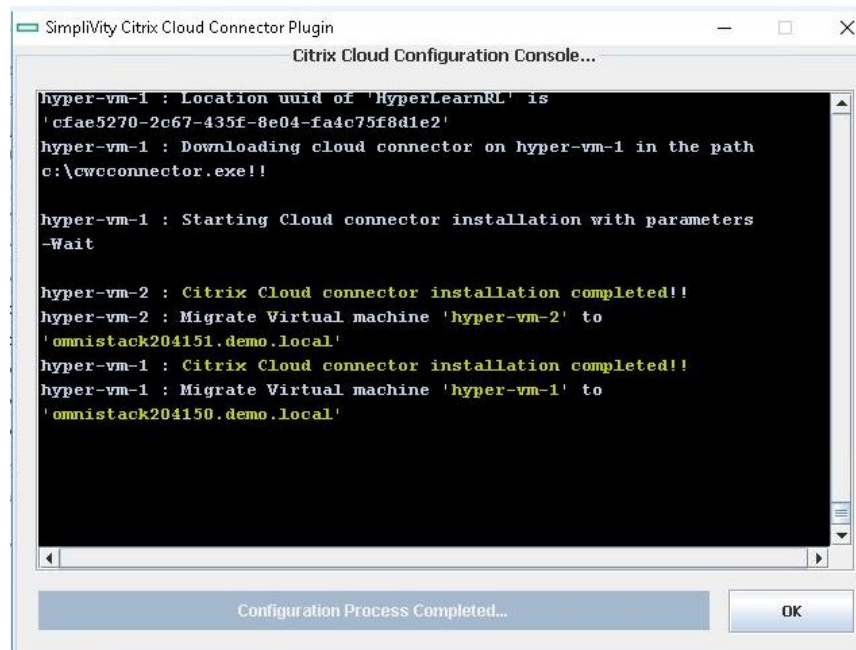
SimpliVity Citrix Cloud Connector Plugin

Citrix Cloud Configuration Console...

hyper-vm-1 : Location uuid of 'HyperLearnRL' is 'cfae5270-2c67-435f-8e04-fa4c75f8d1e2'
hyper-vm-1 : Downloading cloud connector on hyper-vm-1 in the path c:\cwcconnector.exe!!

hyper-vm-1 : Starting Cloud connector installation with parameters -Wait

hyper-vm-2 : Citrix Cloud connector installation completed!!
hyper-vm-2 : Migrate Virtual machine 'hyper-vm-2' to 'omnistack204151.demo.local'
hyper-vm-1 : Citrix Cloud connector installation completed!!
hyper-vm-1 : Migrate Virtual machine 'hyper-vm-1' to 'omnistack204150.demo.local'

Configuration Process Completed...

OK